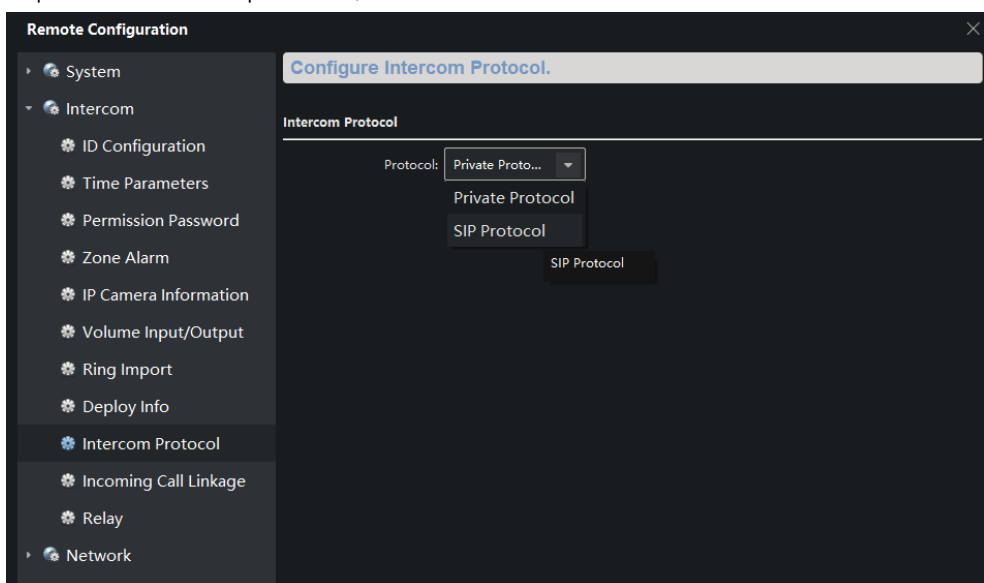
Remote Configuration

System
Intercom
ID Configuration
Time Parameters
Permission Password
Zone Alarm
IP Camera Information
Volume Input/Output
Ring Import
Deploy Info
Intercom Protocol
Incoming Call Linkage
Relay
Network

Configure Intercom Protocol.

Intercom Protocol

Protocol: Private Proto...

Private Protocol
SIP Protocol

SIP Protocol